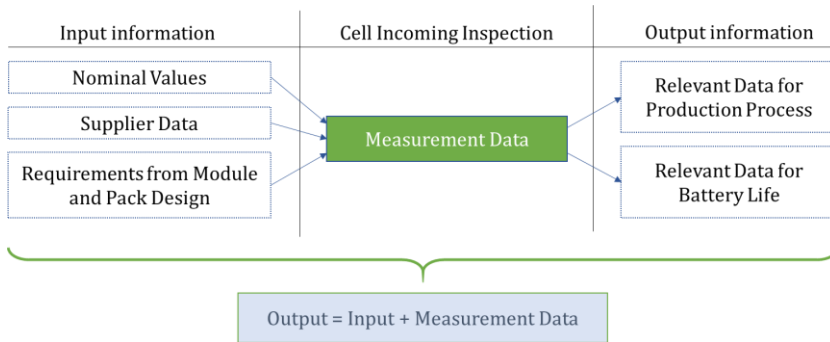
Input information

Cell Incoming Inspection

Output information

Nominal Values

Supplier Data

Requirements from Module and Pack Design

Measurement Data

Relevant Data for Production Process

Relevant Data for Battery Life

Output = Input + Measurement Data